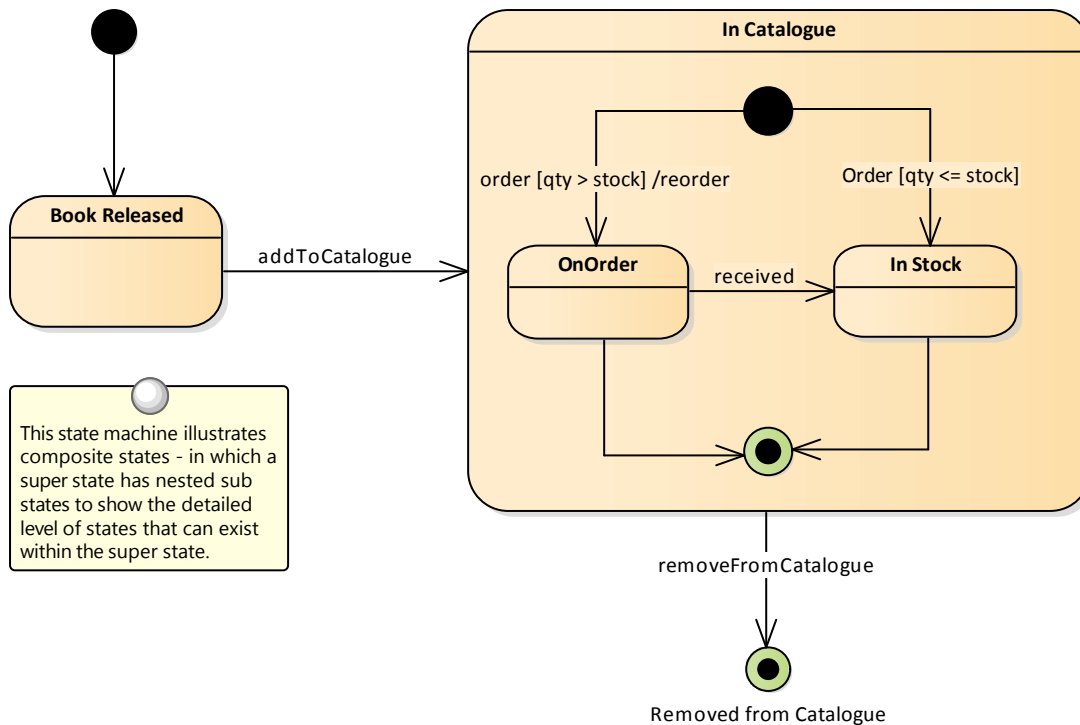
In Catalogue

order [qty > stock] /reorder

Order [qty <= stock]

Book Released

addToCatalogue

OnOrder

received

In Stock

This state machine illustrates composite states - in which a super state has nested sub states to show the detailed level of states that can exist within the super state.

removeFromCatalogue

Removed from Catalogue